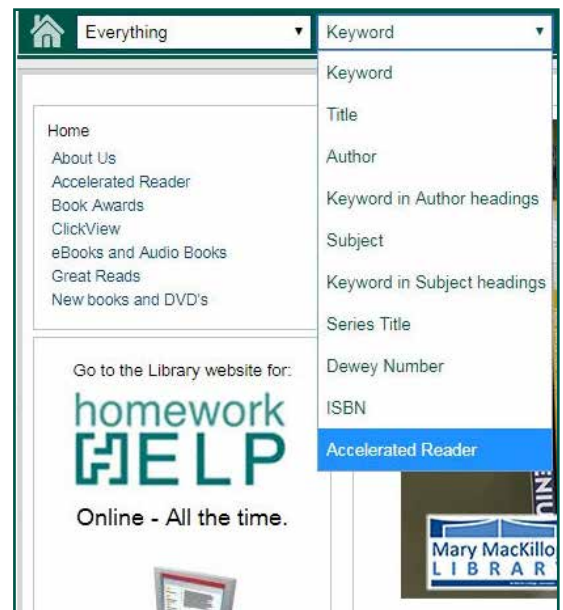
Everything ▾
Keyword ▾

Keyword
Title
Author
Keyword in Author headings
Subject
Keyword in Subject headings
Series Title
Dewey Number
ISBN
Accelerated Reader

Home
About Us
Accelerated Reader
Book Awards
ClickView
eBooks and Audio Books
Great Reads
New books and DVD's

Go to the Library website for:
homework
HELP
Online - All the time.

Mary MacKillo
LIBRAR